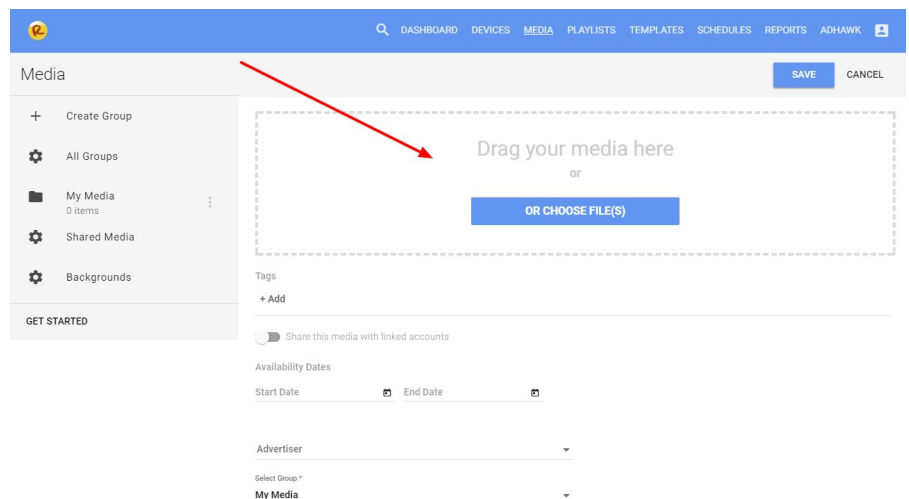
DASHBOARD DEVICES MEDIA PLAYLISTS TEMPLATES SCHEDULES REPORTS ADHAWK

Media

SAVE CANCEL

+ Create Group

All Groups

My Media
0 items

Shared Media

Backgrounds

GET STARTED

Drag your media here
or

OR CHOOSE FILE(S)

Tags
+ Add

Share this media with linked accounts

Availability Dates
Start Date
End Date

Advertiser

Select Group *
My Media